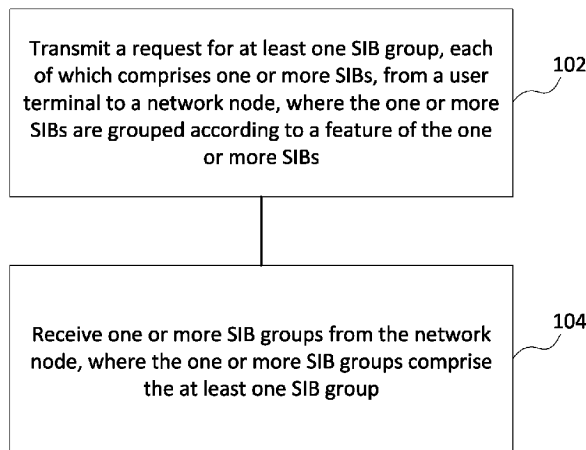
Transmit a request for at least one SIB group, each of which comprises one or more SIBs, from a user terminal to a network node, where the one or more SIBs are grouped according to a feature of the one or more SIBs

102

Receive one or more SIB groups from the network node, where the one or more SIB groups comprise the at least one SIB group

104